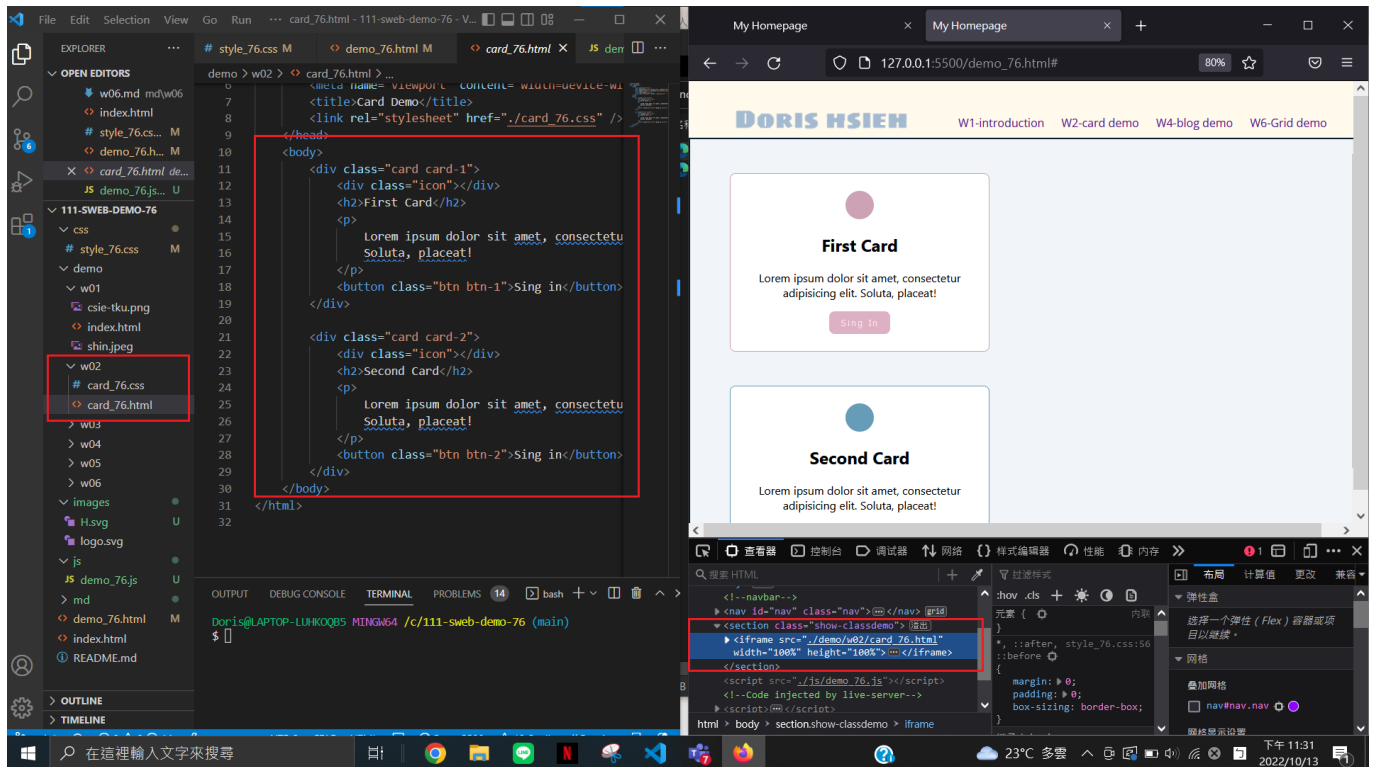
File Edit Selection View Go Run ··· card_76.html - 111-sweb-demo-76 - V...

EXPLORER ···
OPEN EDITORS
w06.md md\w06
index.html
style_76.css M
demo_76.html M
× card_76.html de...
JS demo_76.js U
111-SWEB-DEMO-76
css
# style_76.css
demo
w01
csie-tku.png
index.html
shin.jpeg
w02
# card_76.css
card_76.html
w03
w04
w05
w06
images
H.svg U
logo.svg
js
JS demo_76.js U
md
demo_76.html M
index.html
README.md
OUTLINE
TIMELINE

# style_76.css M   demo_76.html M   card_76.html ×   JS dem

demo > w02 > card_76.html > ...

6 <meta name="viewport" content="width=device-wi
7 <title>Card Demo</title>
8 <link rel="stylesheet" href="./card_76.css" />
9 </head>
10 <body>
11 <div class="card card-1">
12 <div class="icon"></div>
13 <h2>First Card</h2>
14 <p>
15 Lorem ipsum dolor sit amet, consectetu
16 Soluta, placeat!
17 </p>
18 <button class="btn btn-1">Sing in</button>
19 </div>
20
21 <div class="card card-2">
22 <div class="icon"></div>
23 <h2>Second Card</h2>
24 <p>
25 Lorem ipsum dolor sit amet, consectetu
26 Soluta, placeat!
27 </p>
28 <button class="btn btn-2">Sing in</button>
29 </div>
30 </body>
31 </html>
32

OUTPUT DEBUG CONSOLE TERMINAL PROBLEMS 14 bash

Doris@LAPTOP-LUHKOQB5 MINGW64 /c/111-sweb-demo-76 (main)
$

My Homepage × My Homepage × +

127.0.0.1:5500/demo_76.html#   80%

Doris hsieh   W1-introduction W2-card demo W4-blog demo W6-Grid demo

First Card
Lorem ipsum dolor sit amet, consectetur adipisicing elit. Soluta, placeat!
Sing In

Second Card
Lorem ipsum dolor sit amet, consectetur adipisicing elit. Soluta, placeat!

查看器 控制台 调试器 网络 样式编辑器 性能 内存

搜索 HTML
<!--navbar-->
<nav id="nav" class="nav"> ··· </nav> grid
<section class="show-classdemo"> 溢出
<iframe src="./demo/w02/card_76.html" width="100%" height="100%"> ··· </iframe>
</section>
<script src="./js/demo_76.js"></script>
<!--Code injected by live-server-->
<script> ··· </script>

html > body > section.show-classdemo > iframe

过滤样式
:hov .cls
元素 { 内联
}
*, ::after, style_76.css:56
::before {
margin: 0;
padding: 0;
box-sizing: border-box;
}

布局 计算值 更改 兼容
弹性盒
选择一个弹性（Flex）容器或项目以继续。
网格
叠加网格
nav#nav.nav
网格显示设置

在這裡輸入文字來搜尋
23°C 多雲
下午 11:31
2022/10/13